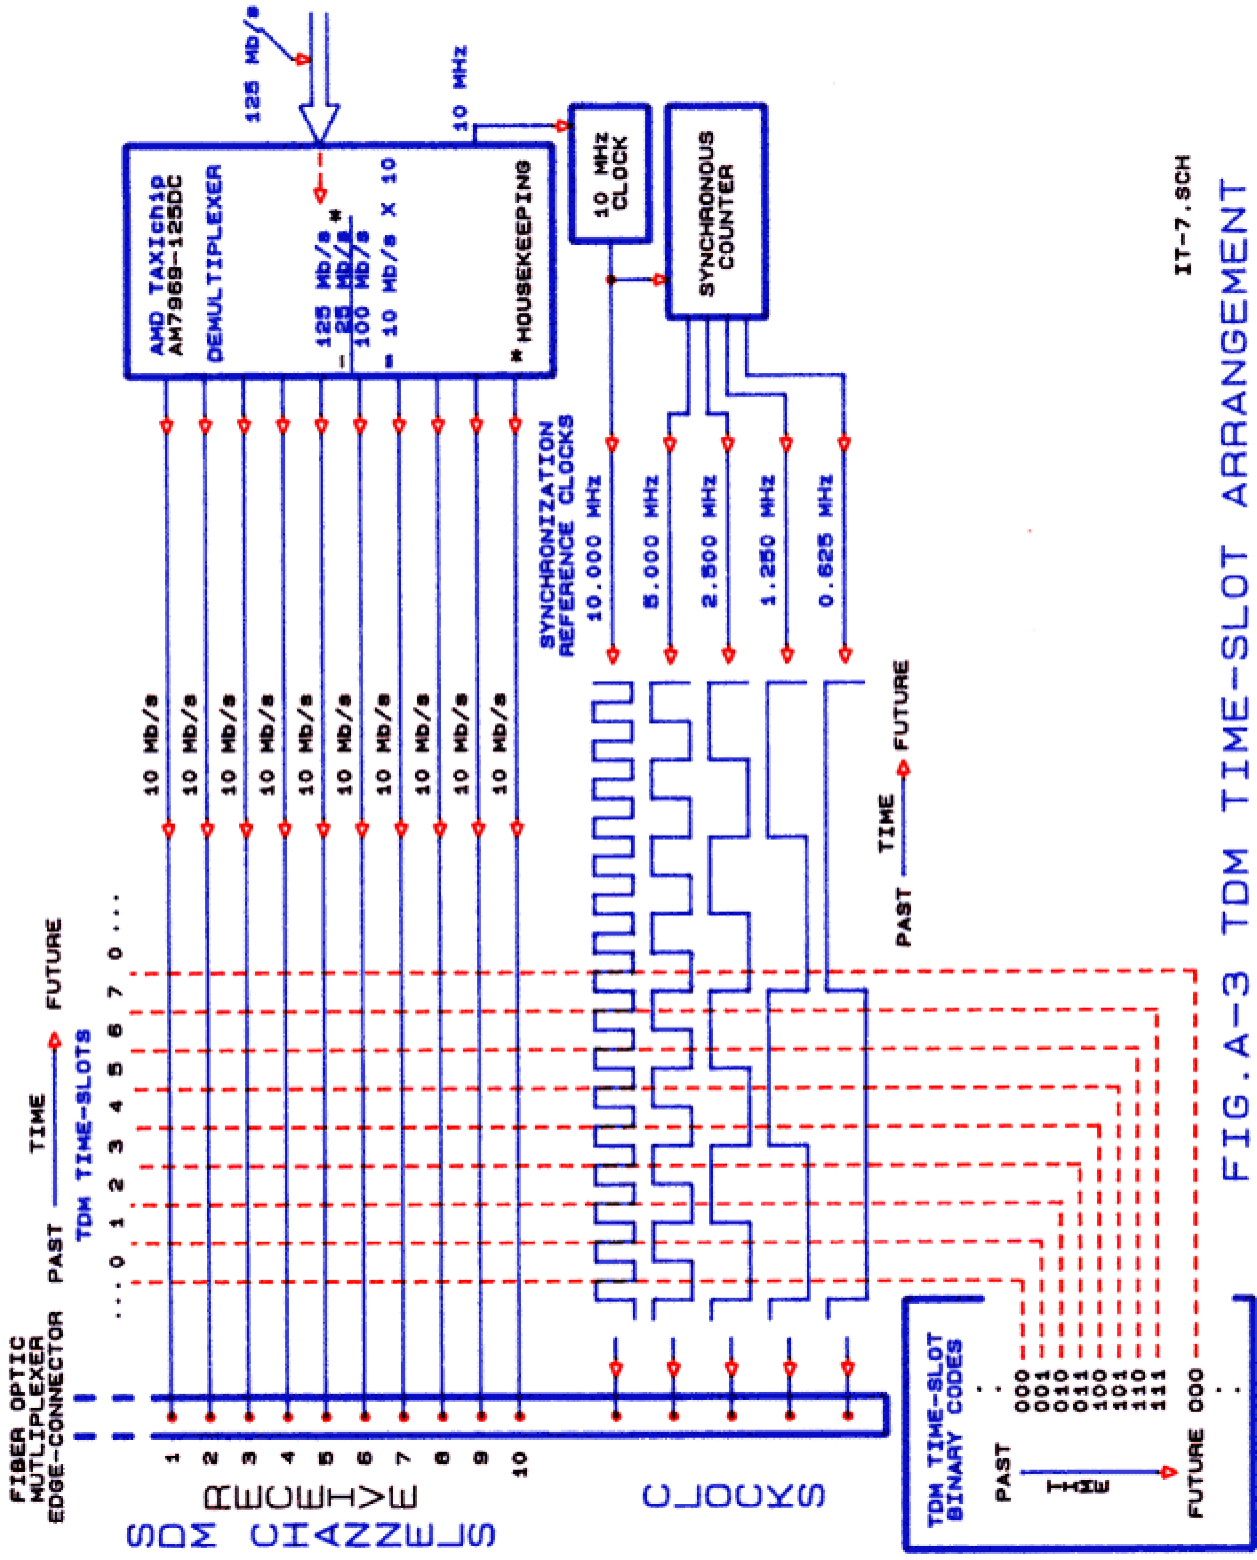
125 Mb/s

10 MHz

AMD TAXIchip
AM7969-125DC
DEMULTIPLEXER

125 Mb/s
- 25 Mb/s *
100 Mb/s
= 10 Mb/s X 10

* HOUSEKEEPING

10 MHz CLOCK

SYNCHRONOUS COUNTER

SYNCHRONIZATION REFERENCE CLOCKS

10.000 MHz
5.000 MHz
2.500 MHz
1.250 MHz
0.625 MHz

IT-7.SCH

10 Mb/s
10 Mb/s
10 Mb/s
10 Mb/s
10 Mb/s
10 Mb/s
10 Mb/s
10 Mb/s
10 Mb/s
10 Mb/s

PAST — TIME → FUTURE

PAST — TIME → FUTURE
TDM TIME-SLOTS
... 0 1 2 3 4 5 6 7 0 ...

FIBER OPTIC
MUTLIPLEXER
EDGE-CONNECTOR

1 2 3 4 5 6 7 8 9 10

SDM CHANNELS
RECEIVE

CLOCKS

TDM TIME-SLOT
BINARY CODES

PAST
TIME
FUTURE

.
.
000
001
010
011
100
101
110
111
000
.
.

FIG.A-3 TDM TIME-SLOT ARRANGEMENT